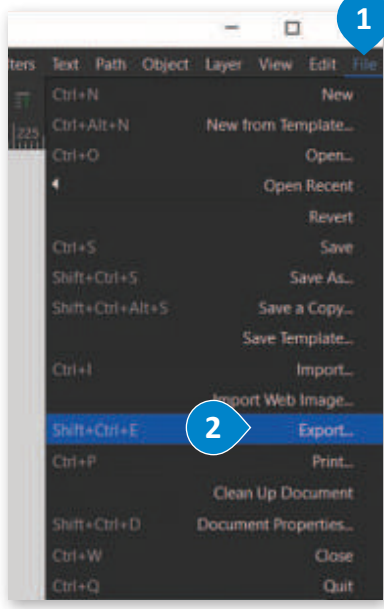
1

ters Text Path Object Layer View Edit File

225

Ctrl+N New
Ctrl+Alt+N New from Template...
Ctrl+O Open...
Open Recent
Revert
Ctrl+S Save
Shift+Ctrl+S Save As...
Shift+Ctrl+Alt+S Save a Copy...
Save Template...
Ctrl+I Import...
Import Web Image...
Shift+Ctrl+E 2 Export...
Ctrl+P Print...
Clean Up Document
Shift+Ctrl+D Document Properties...
Ctrl+W Close
Ctrl+Q Quit